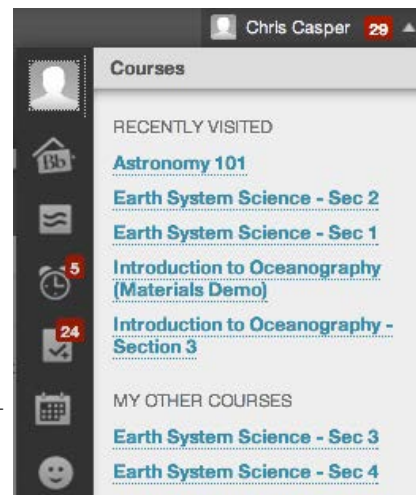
Chris Casper 29

Courses

RECENTLY VISITED

Astronomy 101

Earth System Science - Sec 2

Earth System Science - Sec 1

Introduction to Oceanography (Materials Demo)

Introduction to Oceanography - Section 3

MY OTHER COURSES

Earth System Science - Sec 3

Earth System Science - Sec 4

Bb

5

24